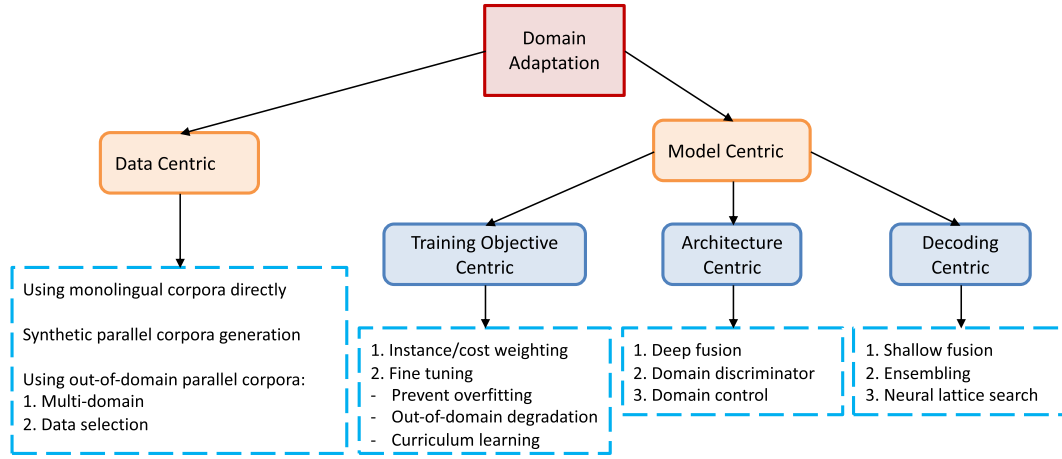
Domain Adaptation

Data Centric

Model Centric

Training Objective Centric

Architecture Centric

Decoding Centric

Using monolingual corpora directly

Synthetic parallel corpora generation

Using out-of-domain parallel corpora:
1. Multi-domain
2. Data selection

1. Instance/cost weighting
2. Fine tuning
- Prevent overfitting
- Out-of-domain degradation
- Curriculum learning

1. Deep fusion
2. Domain discriminator
3. Domain control

1. Shallow fusion
2. Ensembling
3. Neural lattice search